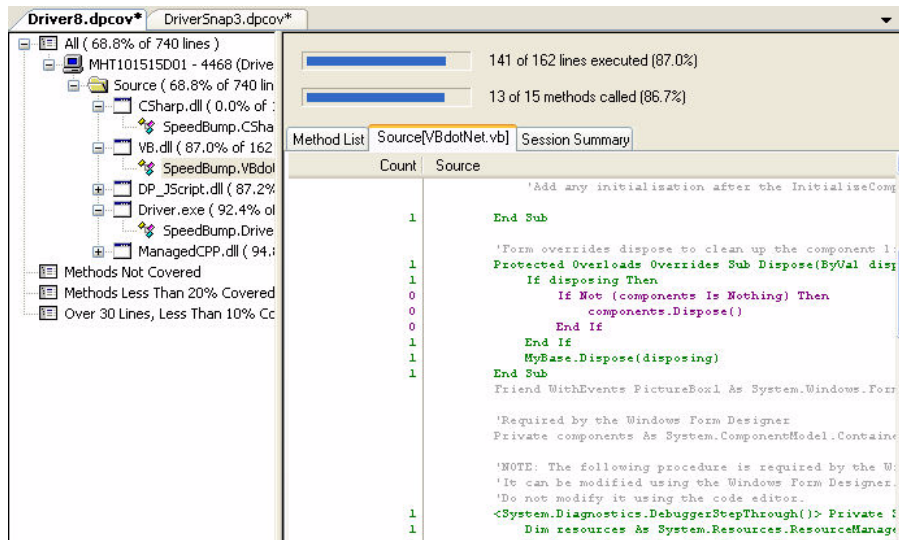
Driver8.dpcov* DriverSnap3.dpcov*

All ( 68.8% of 740 lines )
MHT101515D01 - 4468 (Drive
Source ( 68.8% of 740 lin
CSharp.dll ( 0.0% of
SpeedBump.CSha
VB.dll ( 87.0% of 162
SpeedBump.VBdo
DP_JScript.dll ( 87.2%
Driver.exe ( 92.4% o
SpeedBump.Drive
ManagedCPP.dll ( 94.
Methods Not Covered
Methods Less Than 20% Covered
Over 30 Lines, Less Than 10% Co

141 of 162 lines executed (87.0%)
13 of 15 methods called (86.7%)

Method List | Source[VBdotNet.vb] | Session Summary

| Count | Source |
|---|---|
| | 'Add any initialisation after the InitialiseComp |
| 1 | End Sub |
| | 'Form overrides dispose to clean up the component l |
| 1 | Protected Overloads Overrides Sub Dispose(ByVal disp |
| 1 | If disposing Then |
| 0 | If Not (components Is Nothing) Then |
| 0 | components.Dispose() |
| 0 | End If |
| 1 | End If |
| 1 | MyBase.Dispose(disposing) |
| 1 | End Sub |
| | Friend WithEvents PictureBox1 As System.Windows.Forn |
| | 'Required by the Windows Form Designer |
| | Private components As System.ComponentModel.Containe |
| | 'NOTE: The following procedure is required by the W |
| | 'It can be modified using the Windows Form Designer. |
| | 'Do not modify it using the code editor. |
| 1 | <System.Diagnostics.DebuggerStepThrough()> Private S |
| 1 | Dim resources As System.Resources.ResourceManage |